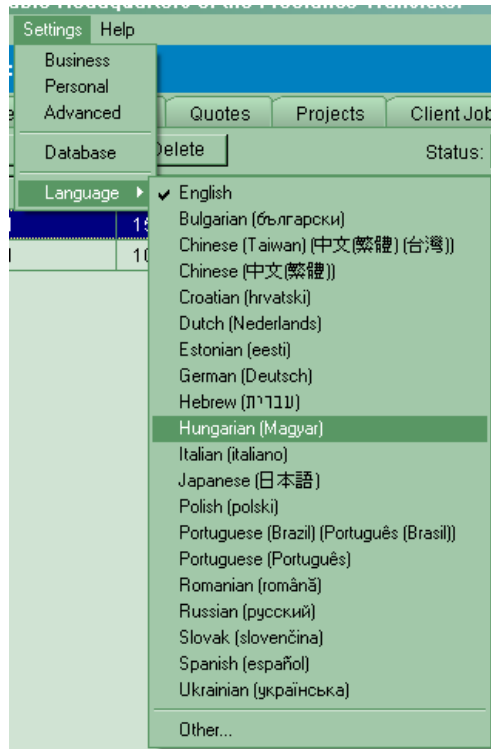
Settings Help

Business
Personal
Advanced

Database

Language

Quotes Projects Client Job

Delete Status:

15
10

English
Bulgarian (български)
Chinese (Taiwan) (中文(繁體) (台灣))
Chinese (中文(繁體))
Croatian (hrvatski)
Dutch (Nederlands)
Estonian (eesti)
German (Deutsch)
Hebrew (עברית)
Hungarian (Magyar)
Italian (italiano)
Japanese (日本語)
Polish (polski)
Portuguese (Brazil) (Português (Brasil))
Portuguese (Português)
Romanian (română)
Russian (русский)
Slovak (slovenčina)
Spanish (español)
Ukrainian (українська)

Other...